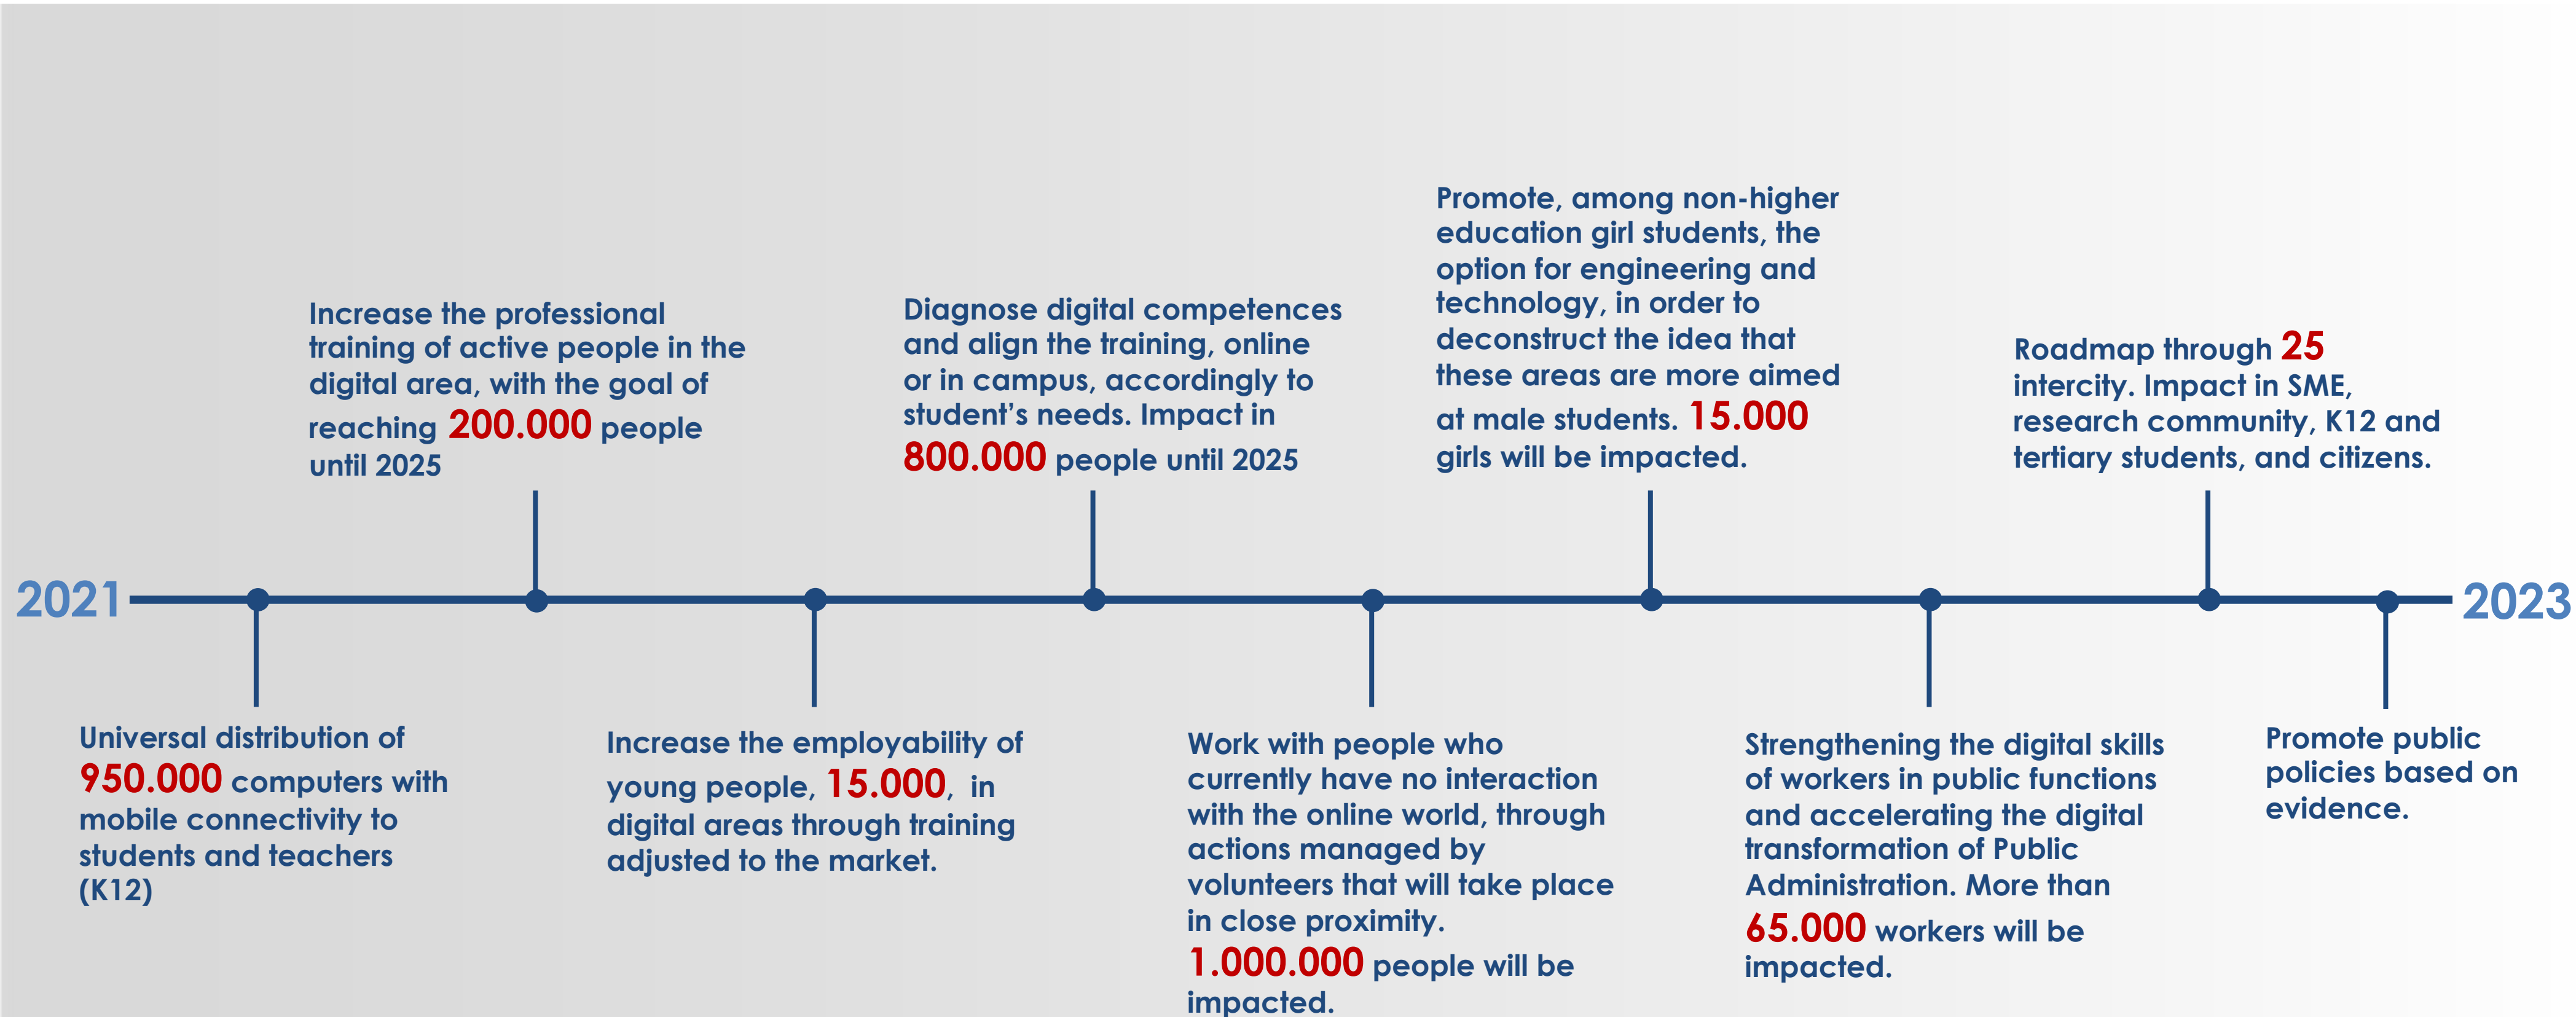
2021

Universal distribution of 950.000 computers with mobile connectivity to students and teachers (K12)

Increase the professional training of active people in the digital area, with the goal of reaching 200.000 people until 2025

Increase the employability of young people, 15.000, in digital areas through training adjusted to the market.

Diagnose digital competences and align the training, online or in campus, accordingly to student's needs. Impact in 800.000 people until 2025

Work with people who currently have no interaction with the online world, through actions managed by volunteers that will take place in close proximity. 1.000.000 people will be impacted.

Promote, among non-higher education girl students, the option for engineering and technology, in order to deconstruct the idea that these areas are more aimed at male students. 15.000 girls will be impacted.

Strengthening the digital skills of workers in public functions and accelerating the digital transformation of Public Administration. More than 65.000 workers will be impacted.

Roadmap through 25 intercity. Impact in SME, research community, K12 and tertiary students, and citizens.

Promote public policies based on evidence.

2023